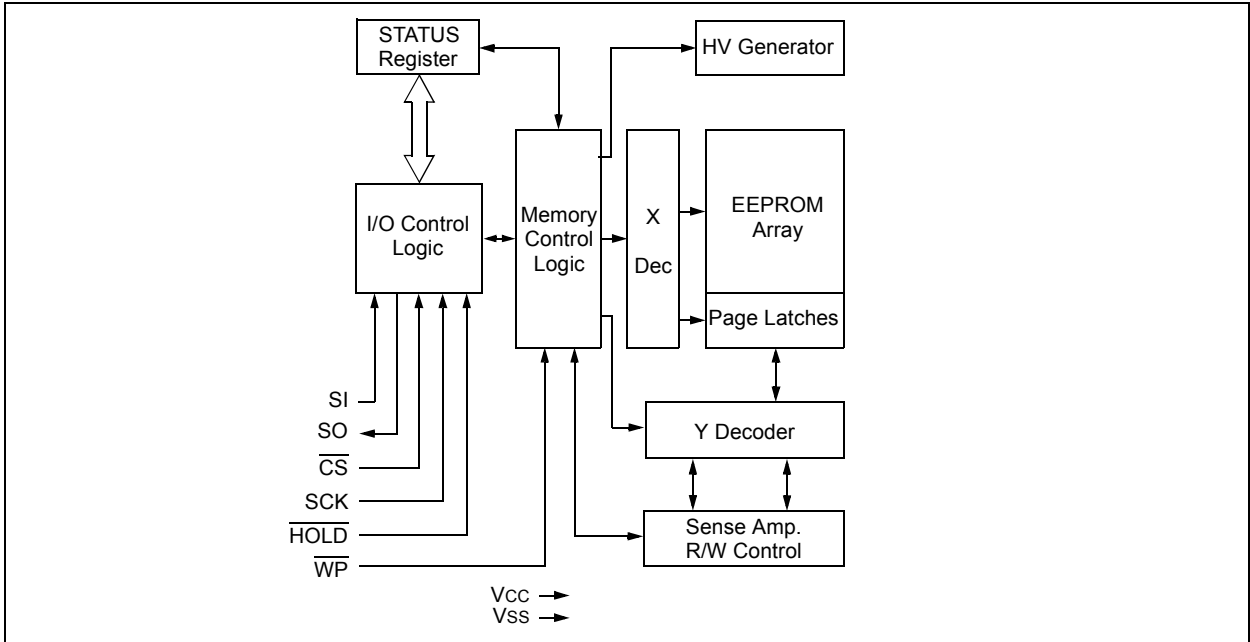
STATUS Register

HV Generator

I/O Control Logic

Memory Control Logic

X Dec

EEPROM Array

Page Latches

SI

SO

$\overline{CS}$

SCK

$\overline{HOLD}$

$\overline{WP}$

Y Decoder

Sense Amp. R/W Control

VCC

VSS